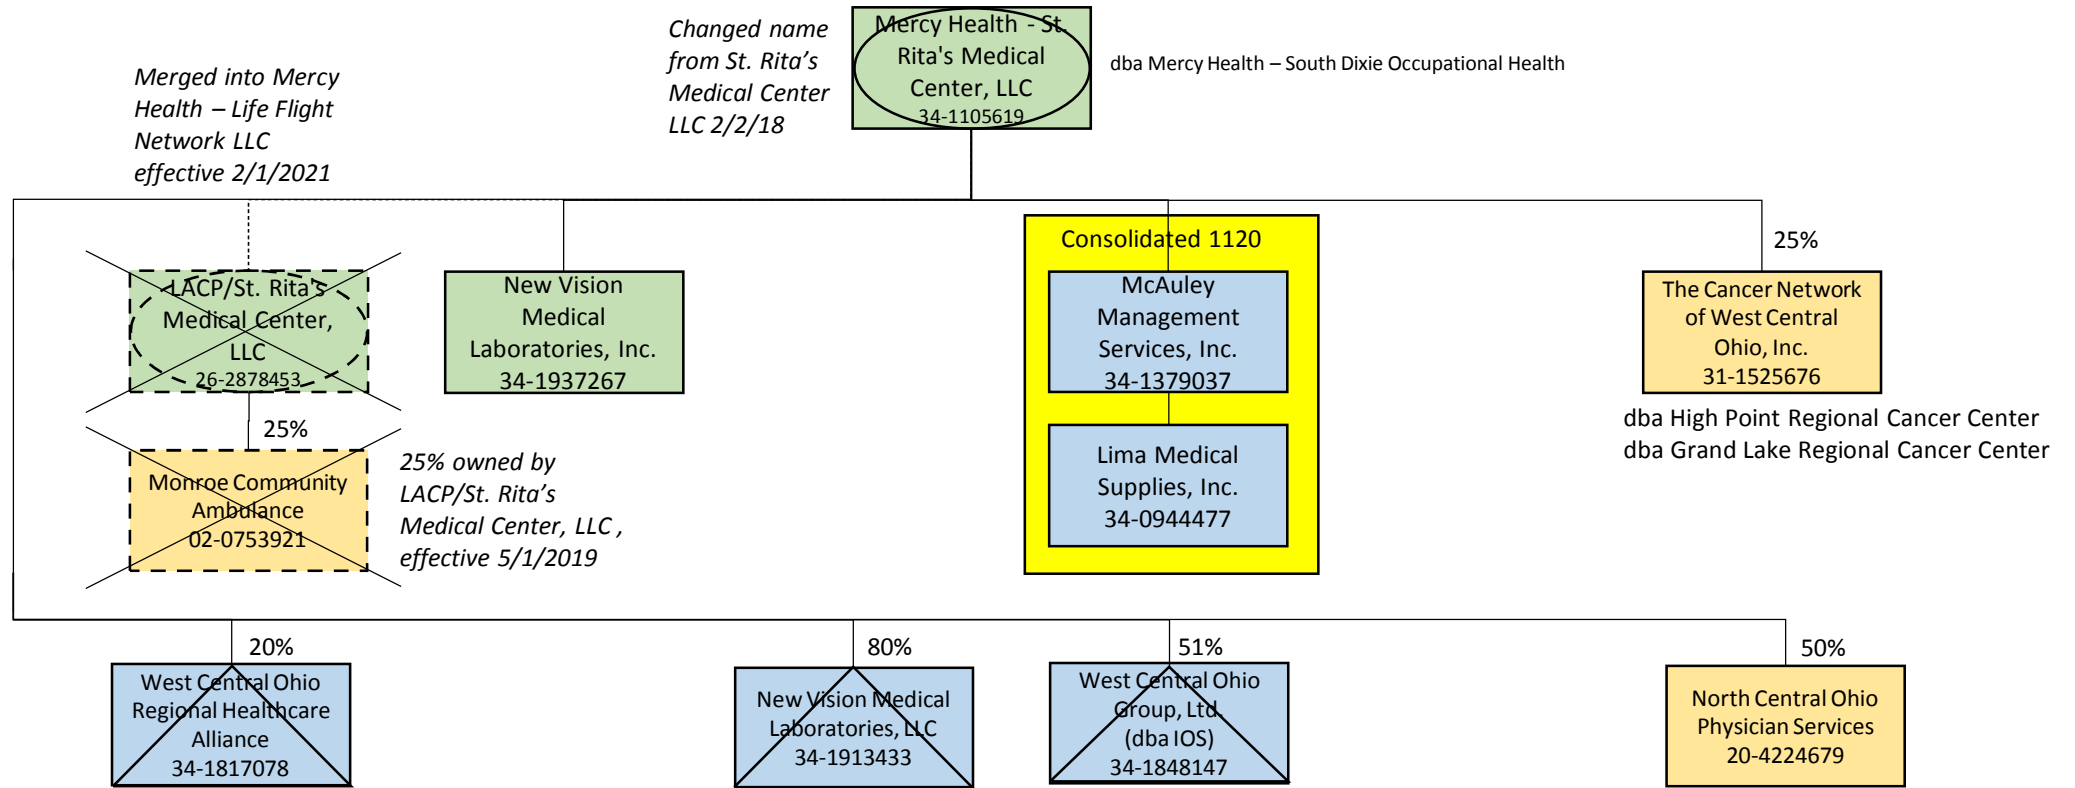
Merged into Mercy Health – Life Flight Network LLC effective 2/1/2021

Changed name from St. Rita's Medical Center LLC 2/2/18

Mercy Health - St. Rita's Medical Center, LLC
34-1105619

dba Mercy Health – South Dixie Occupational Health

LACP/St. Rita's Medical Center, LLC
26-2878453

25%

Monroe Community Ambulance
02-0753921

25% owned by LACP/St. Rita's Medical Center, LLC , effective 5/1/2019

New Vision Medical Laboratories, Inc.
34-1937267

Consolidated 1120

McAuley Management Services, Inc.
34-1379037

Lima Medical Supplies, Inc.
34-0944477

25%

The Cancer Network of West Central Ohio, Inc.
31-1525676

dba High Point Regional Cancer Center
dba Grand Lake Regional Cancer Center

20%

West Central Ohio Regional Healthcare Alliance
34-1817078

80%

New Vision Medical Laboratories, LLC
34-1913433

51%

West Central Ohio Group, Ltd. (dba IOS)
34-1848147

50%

North Central Ohio Physician Services
20-4224679